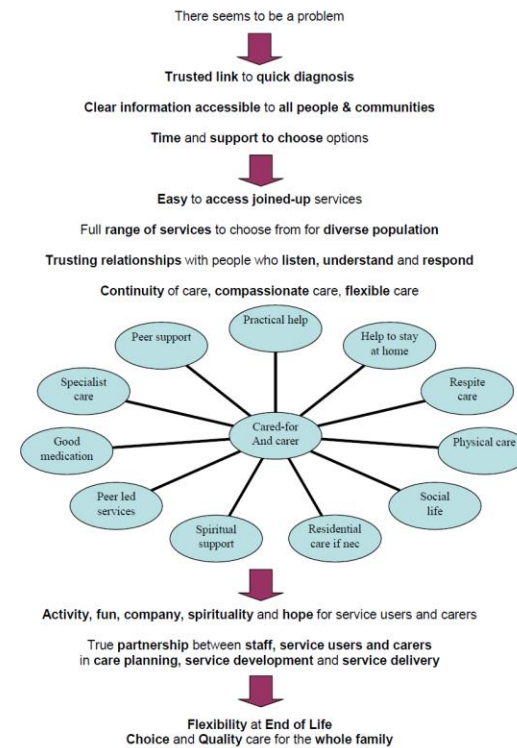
There seems to be a problem

Trusted link to quick diagnosis

Clear information accessible to all people & communities

Time and support to choose options

Easy to access joined-up services

Full range of services to choose from for diverse population

Trusting relationships with people who listen, understand and respond

Continuity of care, compassionate care, flexible care

Practical help

Peer support

Help to stay at home

Specialist care

Respite care

Cared-for And carer

Good medication

Physical care

Peer led services

Social life

Spiritual support

Residential care if nec

Activity, fun, company, spirituality and hope for service users and carers

True partnership between staff, service users and carers in care planning, service development and service delivery

Flexibility at End of Life
Choice and Quality care for the whole family